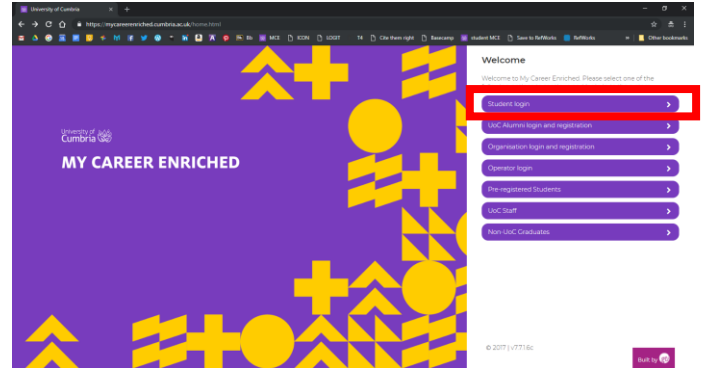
University of Cumbria
https://mycareerenriched.cumbria.ac.uk/home.html

Bb MCE ICON LOGIT Cite them right Basecamp student MCE Save to RefWorks RefWorks Other bookmarks

University of Cumbria

MY CAREER ENRICHED

Welcome

Welcome to My Career Enriched. Please select one of the

Student login

UoC Alumni login and registration

Organisation login and registration

Operator login

Pre-registered Students

UoC Staff

Non-UoC Graduates

© 2017 | v7.7.1.6c

Built by